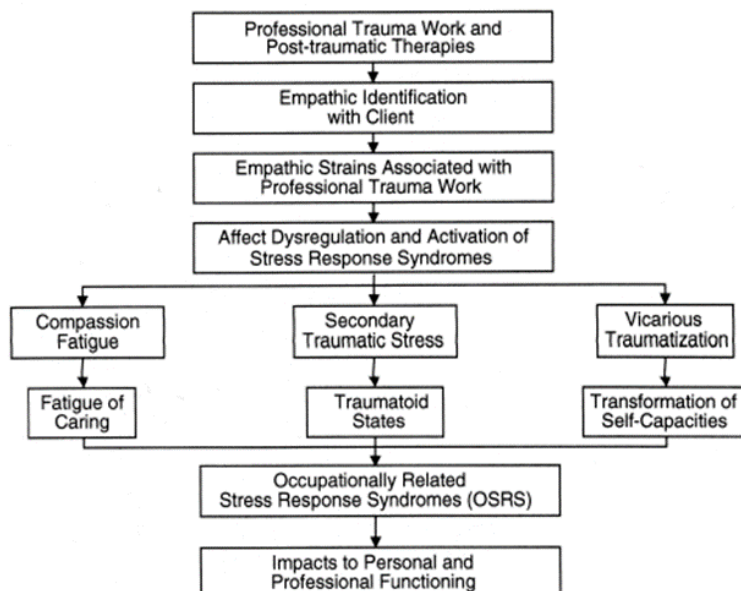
Professional Trauma Work and Post-traumatic Therapies

Empathic Identification with Client

Empathic Strains Associated with Professional Trauma Work

Affect Dysregulation and Activation of Stress Response Syndromes

Compassion Fatigue

Secondary Traumatic Stress

Vicarious Traumatization

Fatigue of Caring

Traumatoid States

Transformation of Self-Capacities

Occupationally Related Stress Response Syndromes (OSRS)

Impacts to Personal and Professional Functioning